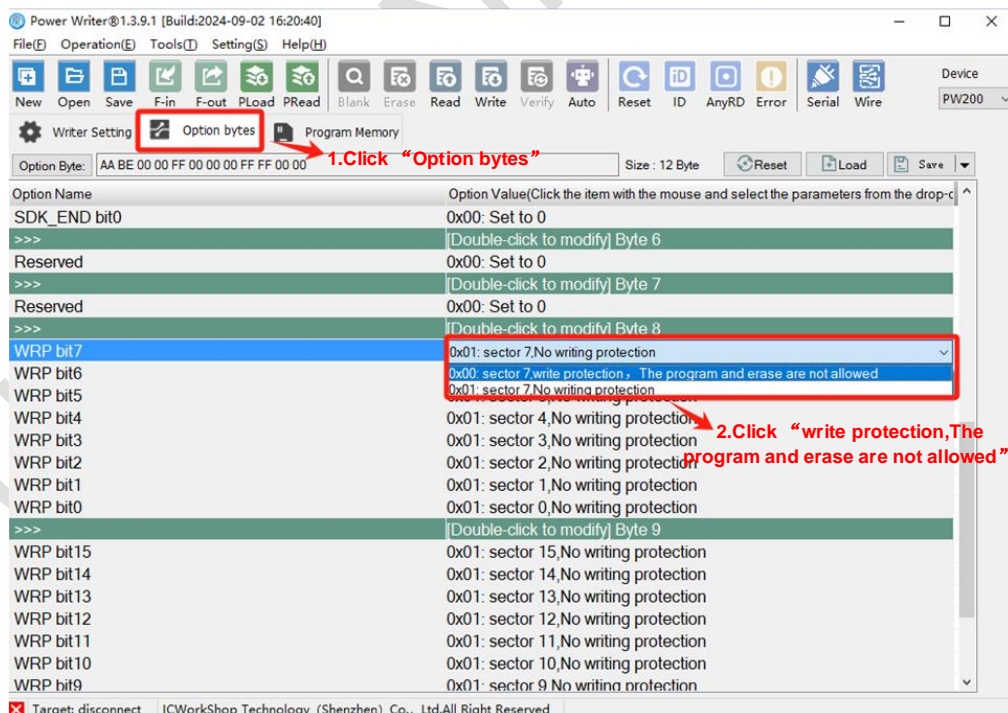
Power Writer®1.3.9.1 [Build:2024-09-02 16:20:40]

File(F) Operation(E) Tools(T) Setting(S) Help(H)

New Open Save F-in F-out PLoad PRead Blank Erase Read Write Verify Auto Reset ID AnyRD Error Serial Wire

Device
PW200

Writer Setting Option bytes Program Memory

Option Byte: AA BE 00 00 FF 00 00 00 FF FF 00 00 1.Click “Option bytes” Size : 12 Byte Reset Load Save

| Option Name | Option Value(Click the item with the mouse and select the parameters from the drop-c |
|---|---|
| SDK_END bit0 | 0x00: Set to 0 |
| >>> | [Double-click to modify] Byte 6 |
| Reserved | 0x00: Set to 0 |
| >>> | [Double-click to modify] Byte 7 |
| Reserved | 0x00: Set to 0 |
| >>> | [Double-click to modify] Byte 8 |
| WRP bit7 | 0x01: sector 7,No writing protection |
| WRP bit6 | 0x00: sector 7,write protection，The program and erase are not allowed |
| WRP bit5 | 0x01: sector 7,No writing protection |
| WRP bit4 | 0x01: sector 4,No writing protection |
| WRP bit3 | 0x01: sector 3,No writing protection |
| WRP bit2 | 0x01: sector 2,No writing protection |
| WRP bit1 | 0x01: sector 1,No writing protection |
| WRP bit0 | 0x01: sector 0,No writing protection |
| >>> | [Double-click to modify] Byte 9 |
| WRP bit15 | 0x01: sector 15,No writing protection |
| WRP bit14 | 0x01: sector 14,No writing protection |
| WRP bit13 | 0x01: sector 13,No writing protection |
| WRP bit12 | 0x01: sector 12,No writing protection |
| WRP bit11 | 0x01: sector 11,No writing protection |
| WRP bit10 | 0x01: sector 10,No writing protection |
| WRP bit9 | 0x01: sector 9,No writing protection |

2.Click “write protection,The program and erase are not allowed”

Target: disconnect ICWorkShop Technology (Shenzhen) Co., Ltd.All Right Reserved